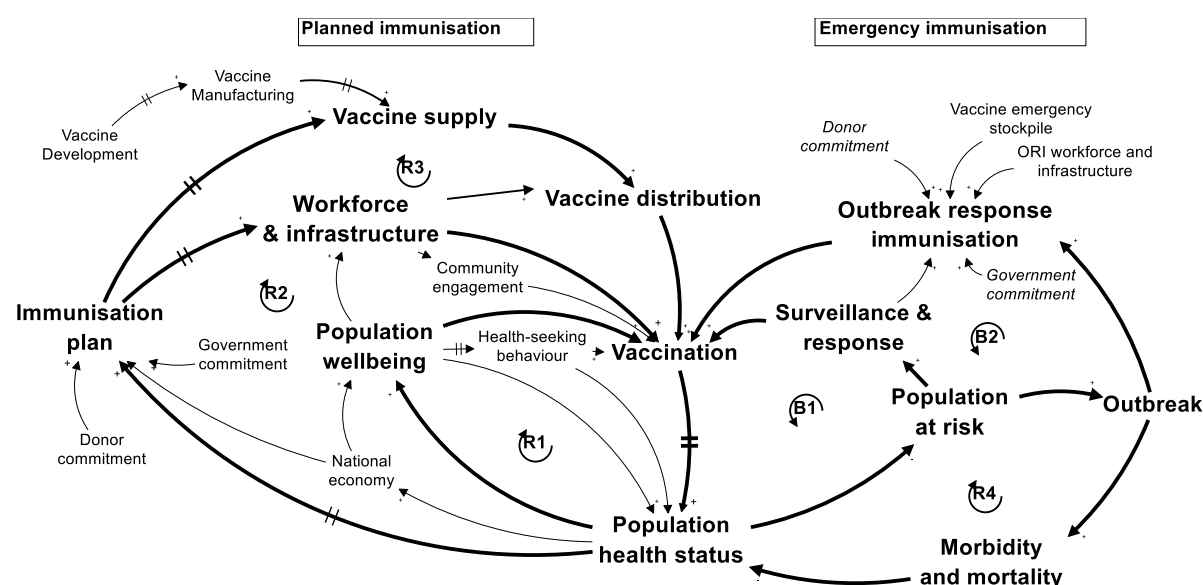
Planned immunisation

Emergency immunisation

Vaccine Manufacturing

Vaccine Development

Vaccine supply

R3

Workforce & infrastructure

Vaccine distribution

Donor commitment

Vaccine emergency stockpile

ORI workforce and infrastructure

Outbreak response immunisation

Government commitment

Community engagement

R2

Immunisation plan

Government commitment

Population wellbeing

Health-seeking behaviour

Vaccination

Surveillance & response

B2

Population at risk

Outbreak

B1

Donor commitment

National economy

R1

R4

Population health status

Morbidity and mortality